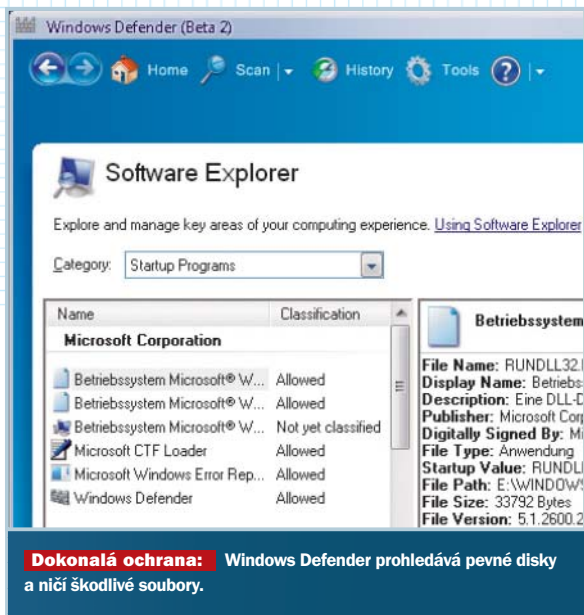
Windows Defender (Beta 2)

Home Scan History Tools

Software Explorer

Explore and manage key areas of your computing experience. Using Software Explorer

Category: Startup Programs

| Name | Classification |
|---|---|
| **Microsoft Corporation** | |
| Betriebssystem Microsoft® W... | Allowed |
| Betriebssystem Microsoft® W... | Allowed |
| Betriebssystem Microsoft® W... | Not yet classified |
| Microsoft CTF Loader | Allowed |
| Microsoft Windows Error Rep... | Allowed |
| Windows Defender | Allowed |

**Betriebssystem**

**File Name:** RUNDLL32.
**Display Name:** Betriebs
**Description:** Eine DLL-D
**Publisher:** Microsoft Corp
**Digitally Signed By:** Mi
**File Type:** Anwendung
**Startup Value:** RUNDL
**File Path:** E:\WINDOW
**File Size:** 33792 Bytes
**File Version:** 5.1.2600.2

**Dokonalá ochrana:** Windows Defender prohledává pevné disky a ničí škodlivé soubory.